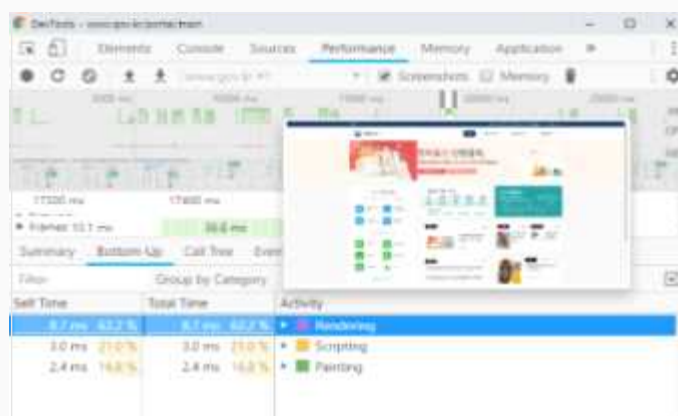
DevTools - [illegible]

Elements Console Sources Performance Memory Application »

Screenshots Memory

5000 ms 10000 ms 15000 ms 20000 ms 25000 ms

17500 ms 17600 ms

Frames 10.1 ms 30.6 ms

Summary Bottom-Up Call Tree Event

Filter Group by Category

| Self Time | | Total Time | | Activity |
|---|---|---|---|---|
| 8.7 ms | 62.2 % | 8.7 ms | 62.2 % | Rendering |
| 3.0 ms | 21.0 % | 3.0 ms | 21.0 % | Scripting |
| 2.4 ms | 16.8 % | 2.4 ms | 16.8 % | Painting |